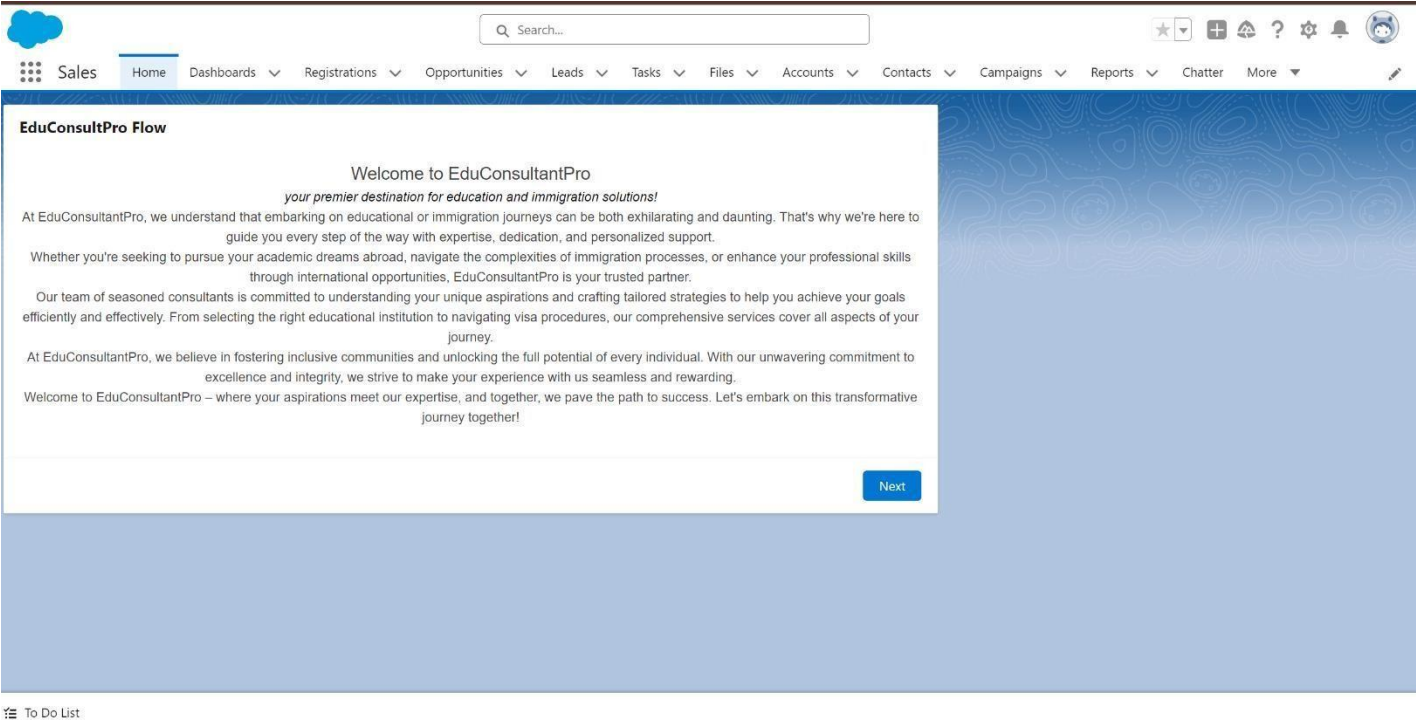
Search...

Sales Home Dashboards Registrations Opportunities Leads Tasks Files Accounts Contacts Campaigns Reports Chatter More

EduConsultPro Flow

Welcome to EduConsultantPro

*your premier destination for education and immigration solutions!*

At EduConsultantPro, we understand that embarking on educational or immigration journeys can be both exhilarating and daunting. That's why we're here to guide you every step of the way with expertise, dedication, and personalized support.

Whether you're seeking to pursue your academic dreams abroad, navigate the complexities of immigration processes, or enhance your professional skills through international opportunities, EduConsultantPro is your trusted partner.

Our team of seasoned consultants is committed to understanding your unique aspirations and crafting tailored strategies to help you achieve your goals efficiently and effectively. From selecting the right educational institution to navigating visa procedures, our comprehensive services cover all aspects of your journey.

At EduConsultantPro, we believe in fostering inclusive communities and unlocking the full potential of every individual. With our unwavering commitment to excellence and integrity, we strive to make your experience with us seamless and rewarding.

Welcome to EduConsultantPro – where your aspirations meet our expertise, and together, we pave the path to success. Let's embark on this transformative journey together!

Next

To Do List